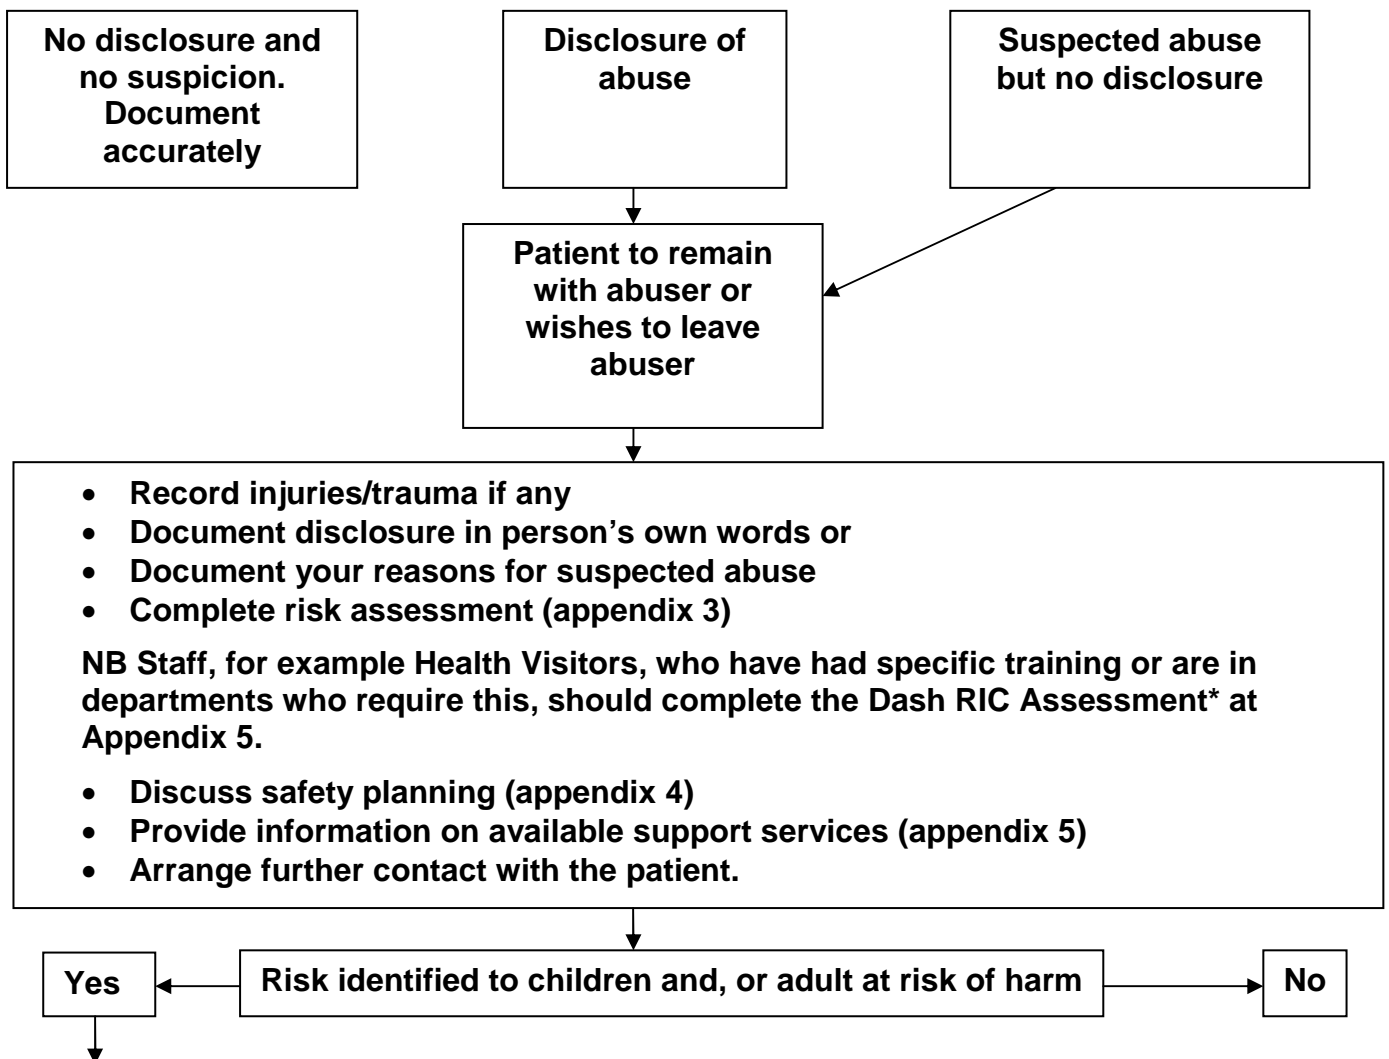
No disclosure and no suspicion. Document accurately

Disclosure of abuse

Suspected abuse but no disclosure

Patient to remain with abuser or wishes to leave abuser

- Record injuries/trauma if any
- Document disclosure in person's own words or
- Document your reasons for suspected abuse
- Complete risk assessment (appendix 3)

NB Staff, for example Health Visitors, who have had specific training or are in departments who require this, should complete the Dash RIC Assessment* at Appendix 5.

- Discuss safety planning (appendix 4)
- Provide information on available support services (appendix 5)
- Arrange further contact with the patient.

Yes

Risk identified to children and, or adult at risk of harm

No